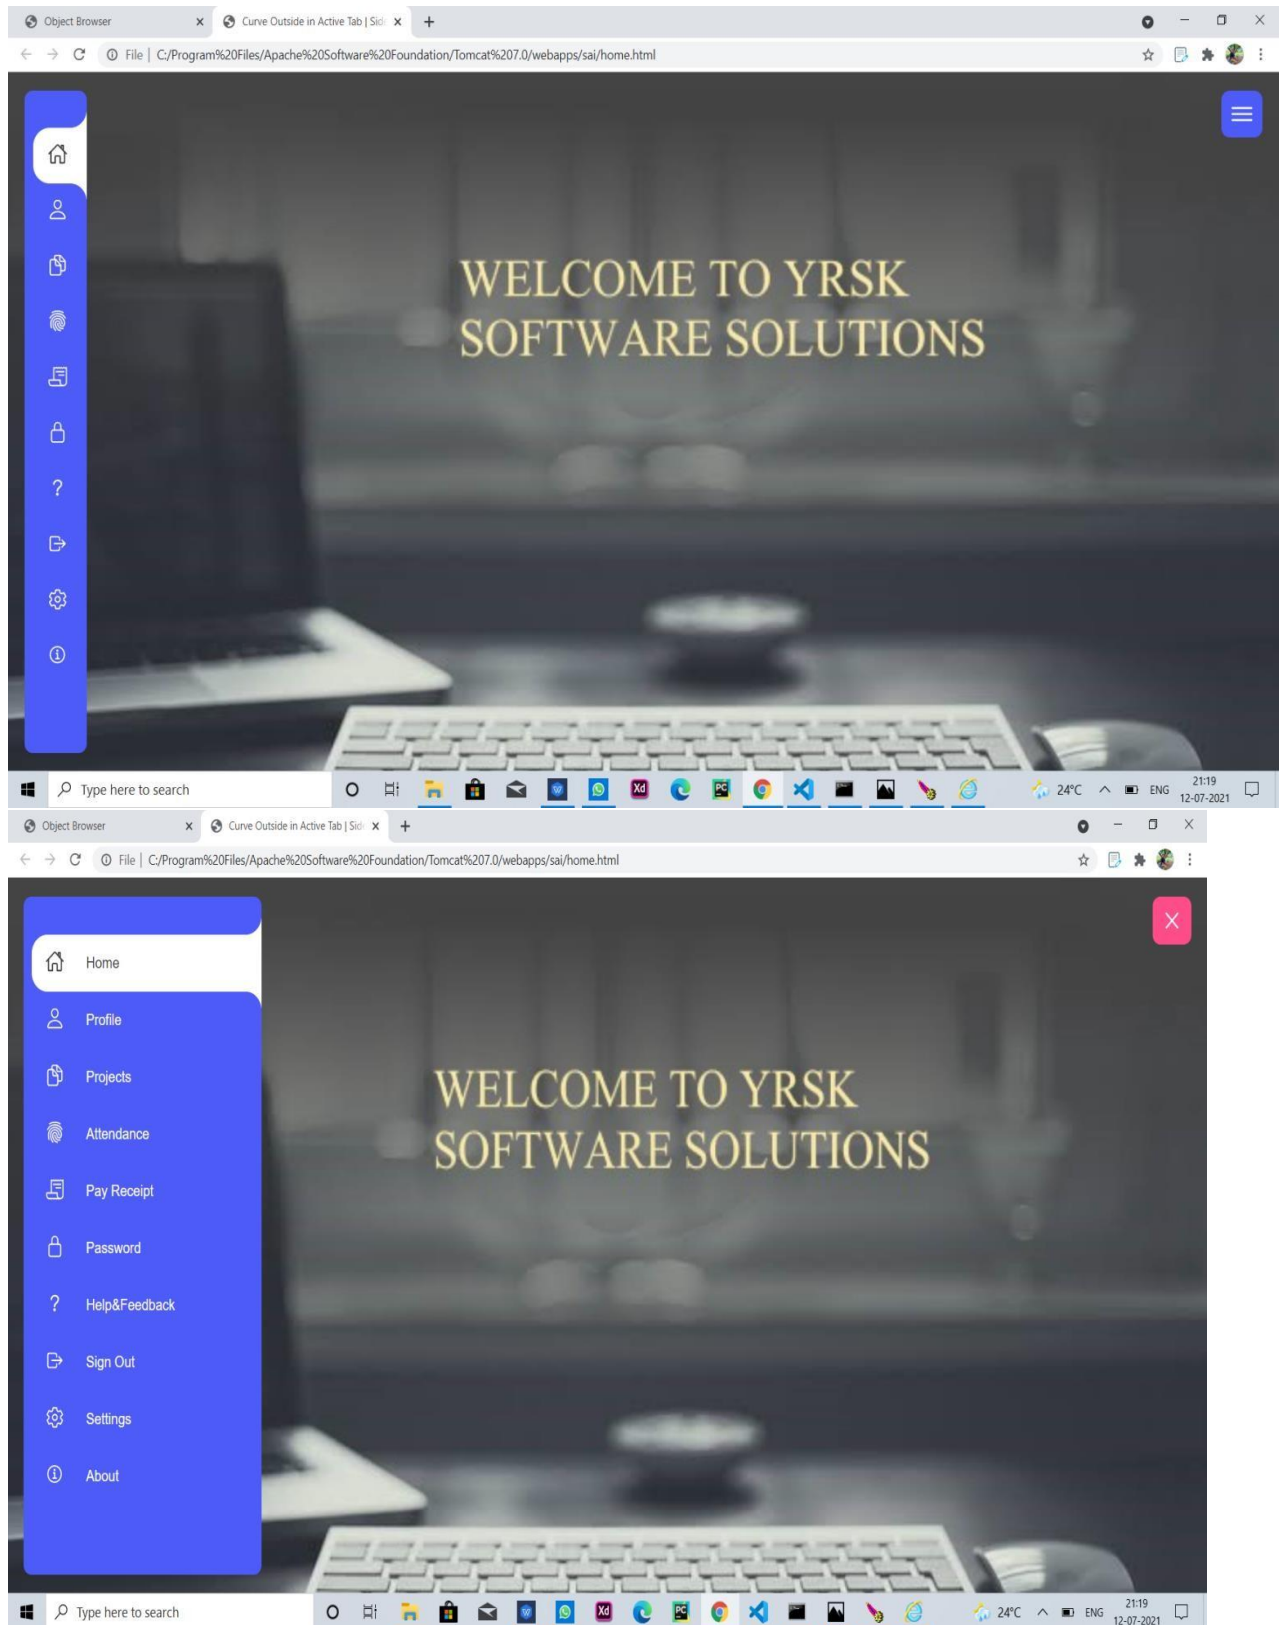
Object Browser

Curve Outside in Active Tab | Sid

File | C:/Program%20Files/Apache%20Software%20Foundation/Tomcat%207.0/webapps/sai/home.html

WELCOME TO YRSK SOFTWARE SOLUTIONS

Type here to search

24°C ENG 21:19 12-07-2021

Object Browser

Curve Outside in Active Tab | Sid

File | C:/Program%20Files/Apache%20Software%20Foundation/Tomcat%207.0/webapps/sai/home.html

Home

Profile

Projects

Attendance

Pay Receipt

Password

Help&Feedback

Sign Out

Settings

About

WELCOME TO YRSK SOFTWARE SOLUTIONS

Type here to search

24°C ENG 21:19 12-07-2021